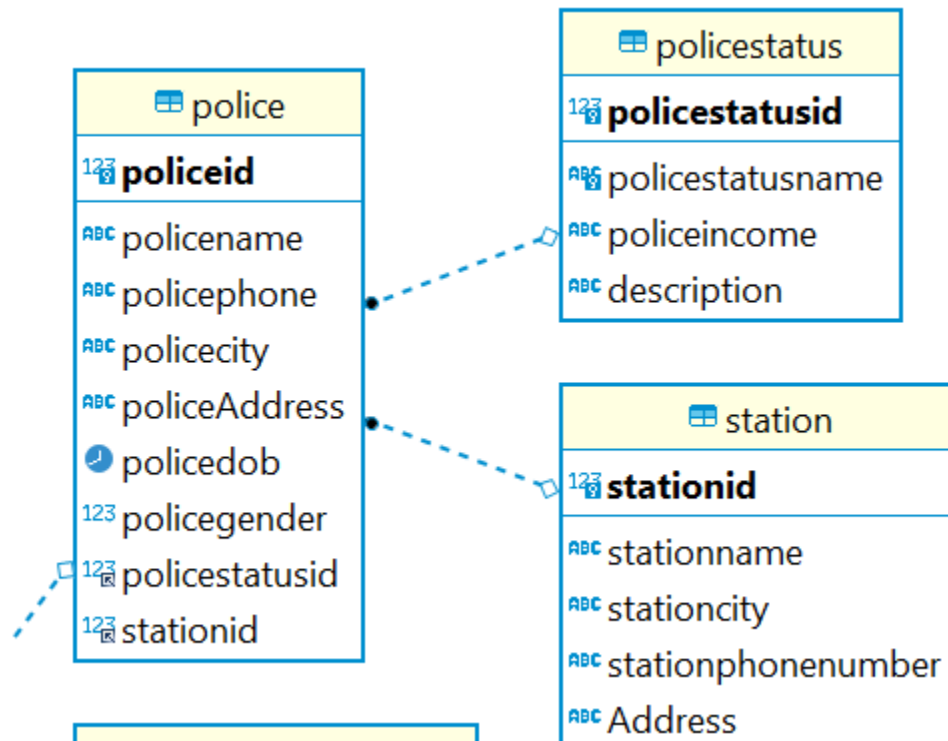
police
policeid
policename
policephone
policecity
policeAddress
policedob
policegender
policestatusid
stationid

policestatus
policestatusid
policestatusname
policeincome
description

station
stationid
stationname
stationcity
stationphonenumber
Address